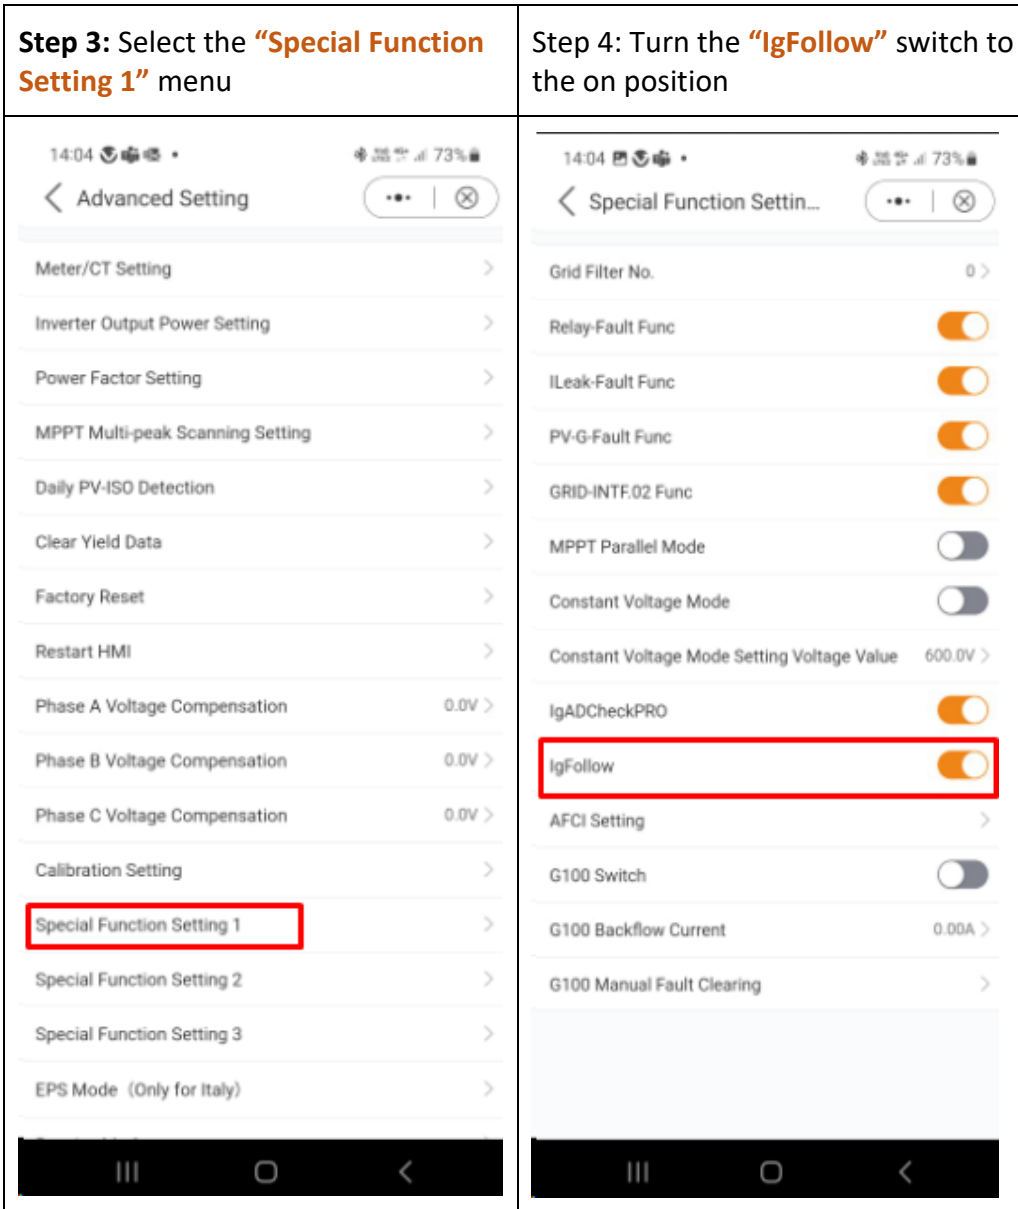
| Step 3: Select the "Special Function Setting 1" menu | Step 4: Turn the "IgFollow" switch to the on position |
|---|---|
| 14:04 73% | 14:04 73% |
| Advanced Setting | Special Function Settin... |
| Meter/CT Setting | Grid Filter No. 0 |
| Inverter Output Power Setting | Relay-Fault Func |
| Power Factor Setting | ILeak-Fault Func |
| MPPT Multi-peak Scanning Setting | PV-G-Fault Func |
| Daily PV-ISO Detection | GRID-INTF.02 Func |
| Clear Yield Data | MPPT Parallel Mode |
| Factory Reset | Constant Voltage Mode |
| Restart HMI | Constant Voltage Mode Setting Voltage Value 600.0V |
| Phase A Voltage Compensation 0.0V | IgADCheckPRO |
| Phase B Voltage Compensation 0.0V | IgFollow |
| Phase C Voltage Compensation 0.0V | AFCI Setting |
| Calibration Setting | G100 Switch |
| Special Function Setting 1 | G100 Backflow Current 0.00A |
| Special Function Setting 2 | G100 Manual Fault Clearing |
| Special Function Setting 3 | |
| EPS Mode（Only for Italy） | |